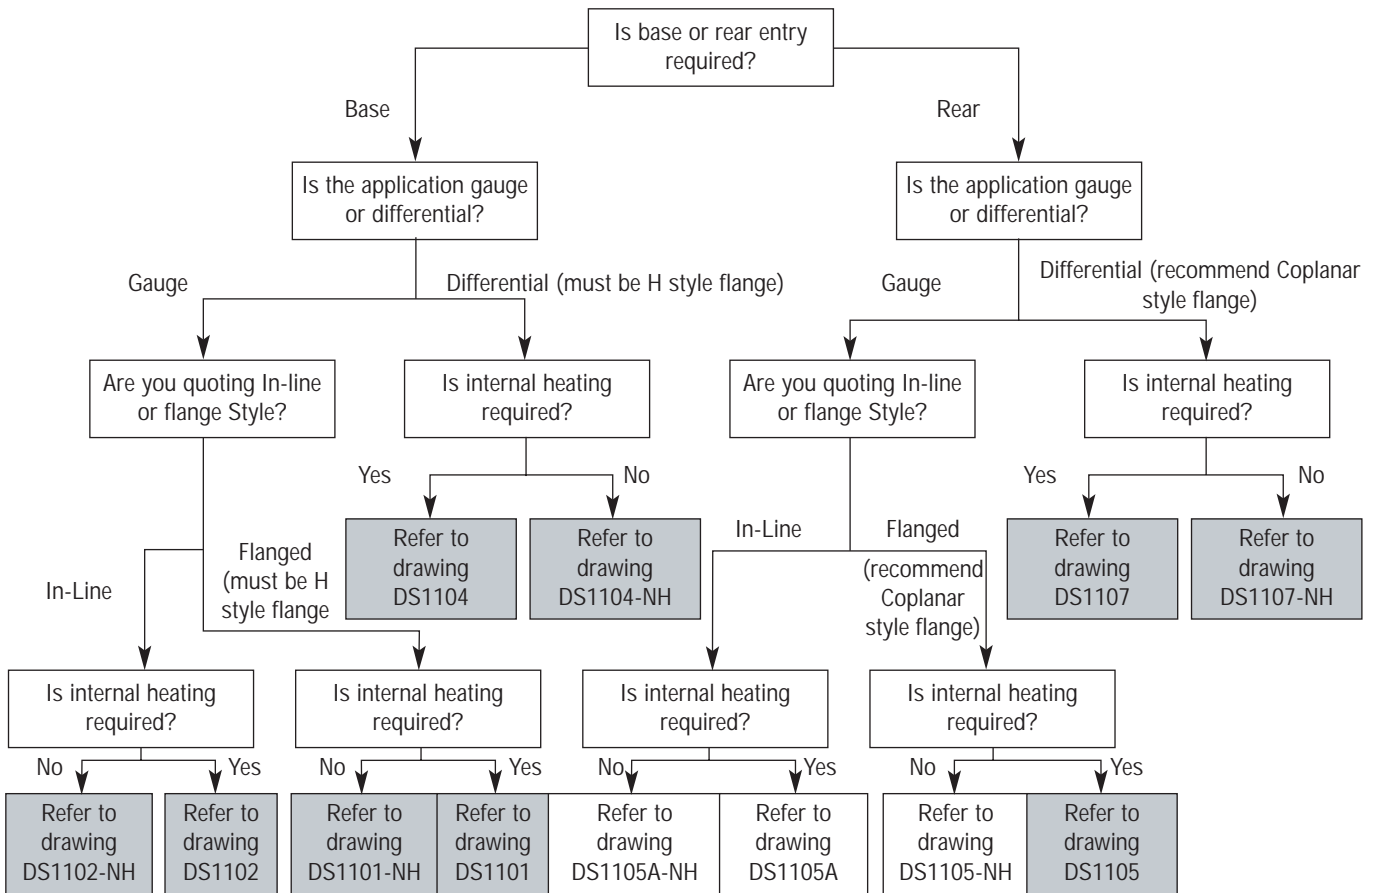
Is base or rear entry required?

Base

Rear

Is the application gauge or differential?

Is the application gauge or differential?

Gauge

Differential (must be H style flange)

Gauge

Differential (recommend Coplanar style flange)

Are you quoting In-line or flange Style?

Is internal heating required?

Are you quoting In-line or flange Style?

Is internal heating required?

Yes

No

Yes

No

Refer to drawing DS1104

Refer to drawing DS1104-NH

Refer to drawing DS1107

Refer to drawing DS1107-NH

In-Line

Flanged (must be H style flange

In-Line

Flanged (recommend Coplanar style flange)

Is internal heating required?

Is internal heating required?

Is internal heating required?

Is internal heating required?

No

Yes

No

Yes

No

Yes

No

Yes

Refer to drawing DS1102-NH

Refer to drawing DS1102

Refer to drawing DS1101-NH

Refer to drawing DS1101

Refer to drawing DS1105A-NH

Refer to drawing DS1105A

Refer to drawing DS1105-NH

Refer to drawing DS1105